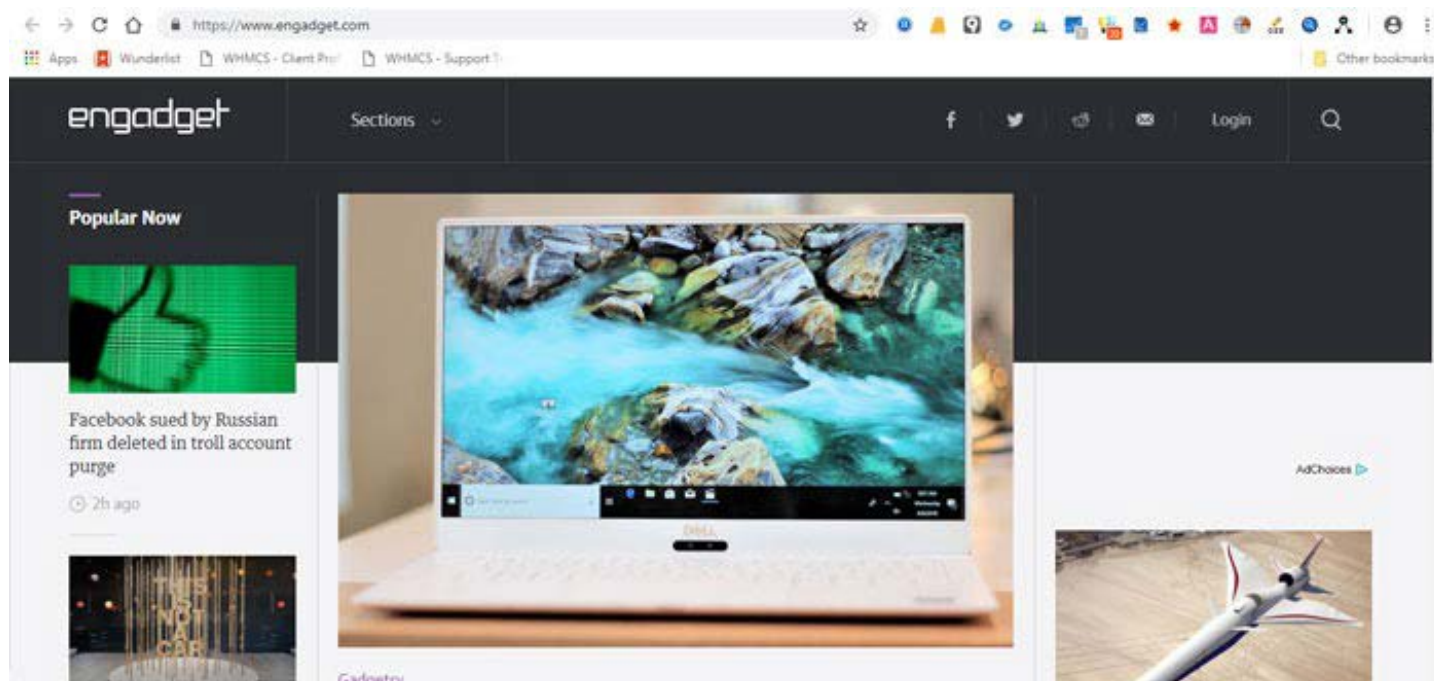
https://www.engadget.com

Apps Wunderlist WHMCS - Client Prof WHMCS - Support T

Other bookmarks

engadget

Sections

Login

Popular Now

Facebook sued by Russian firm deleted in troll account purge

2h ago

THIS NOT CAR

DELL

AdChoices

Gadgetry